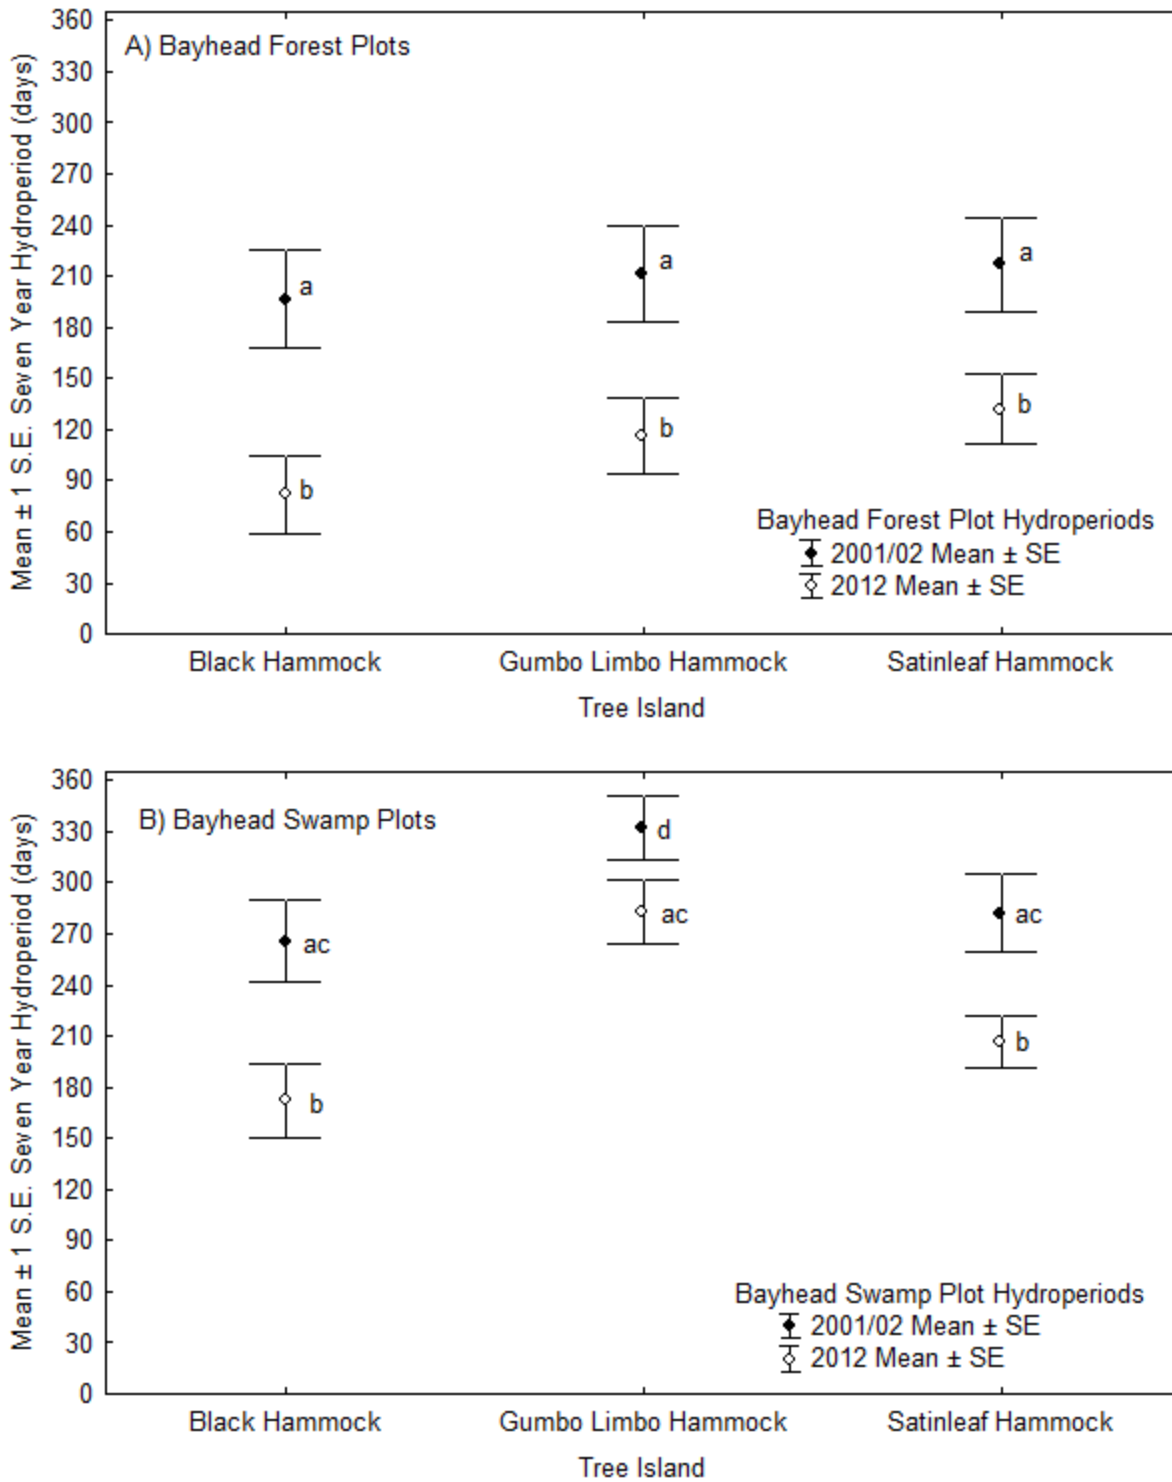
A) Bayhead Forest Plots

Mean ± 1 S.E. Seven Year Hydroperiod (days)

360
330
300
270
240
210
180
150
120
90
60
30
0

a
b
a
b
a
b

Bayhead Forest Plot Hydroperiods
2001/02 Mean ± SE
2012 Mean ± SE

Black Hammock
Gumbo Limbo Hammock
Satinleaf Hammock

Tree Island

B) Bayhead Swamp Plots

Mean ± 1 S.E. Seven Year Hydroperiod (days)

360
330
300
270
240
210
180
150
120
90
60
30
0

ac
b
d
ac
ac
b

Bayhead Swamp Plot Hydroperiods
2001/02 Mean ± SE
2012 Mean ± SE

Black Hammock
Gumbo Limbo Hammock
Satinleaf Hammock

Tree Island